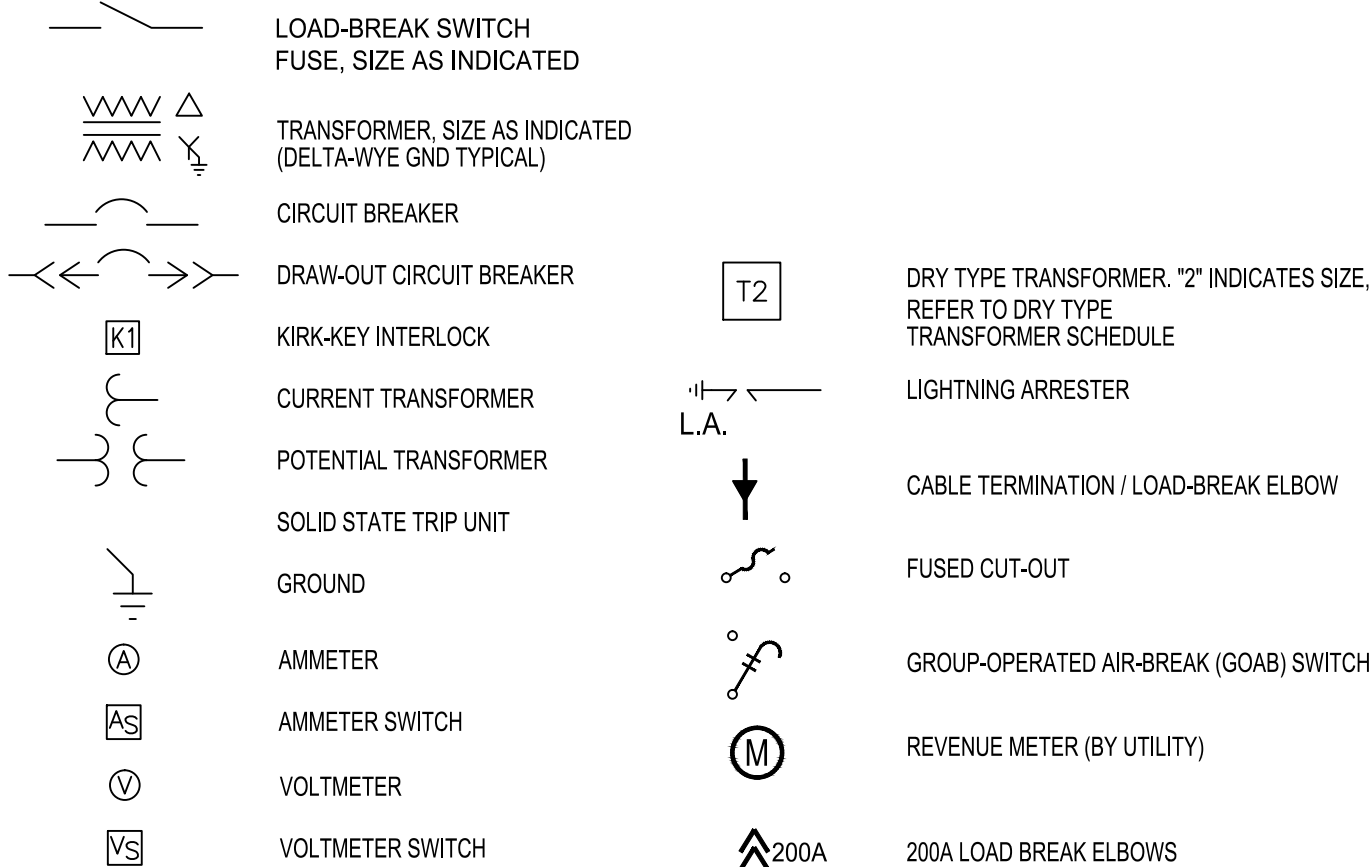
LOAD-BREAK SWITCH
FUSE, SIZE AS INDICATED

TRANSFORMER, SIZE AS INDICATED (DELTA-WYE GND TYPICAL)

CIRCUIT BREAKER

DRAW-OUT CIRCUIT BREAKER

K1 KIRK-KEY INTERLOCK

CURRENT TRANSFORMER

POTENTIAL TRANSFORMER

SOLID STATE TRIP UNIT

GROUND

A AMMETER

AS AMMETER SWITCH

V VOLTMETER

VS VOLTMETER SWITCH

T2 DRY TYPE TRANSFORMER. "2" INDICATES SIZE, REFER TO DRY TYPE TRANSFORMER SCHEDULE

L.A. LIGHTNING ARRESTER

CABLE TERMINATION / LOAD-BREAK ELBOW

FUSED CUT-OUT

GROUP-OPERATED AIR-BREAK (GOAB) SWITCH

M REVENUE METER (BY UTILITY)

200A 200A LOAD BREAK ELBOWS